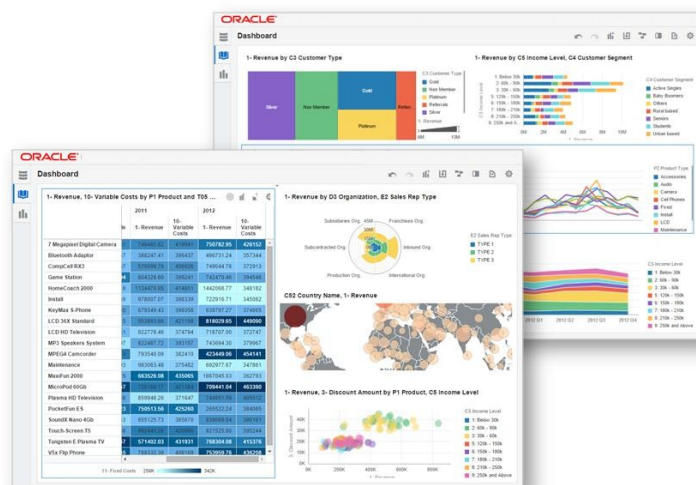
ORACLE

Dashboard

1- Revenue by C3 Customer Type

Silver

Non Member

Gold

Platinum

Referr

C3 Customer Type

Gold

Non Member

Platinum

Referrals

Silver

1- Revenue

4M

10M

1- Revenue by C5 Income Level, C4 Customer Segment

1: Below 30k

2: 30k - 60k

3: 60k - 90k

5: 120k - 150k

6: 150k - 180k

7: 180k - 210k

8: 210k - 250k

9: 250k and A

C5 Income Level

0M

2M

4M

6M

8M

10M

C4 Customer Segment

Active Singles

Baby Boomers

Others

Rural based

Seniors

Students

Urban based

P2 Product Type

Accessories

Audio

Camera

Cell Phones

Fixed

Install

LCD

Maintenance

C5 Income Level

1: Below 30k

2: 30k - 60k

3: 60k - 90k

5: 120k - 150k

6: 150k - 180k

7: 180k - 210k

8: 210k - 250k

9: 250k and Above

ORACLE

Dashboard

1- Revenue, 10- Variable Costs by P1 Product and T05 ...

| | 2011 | | 2012 | |
|---|---|---|---|---|
| | 1- Revenue | 10- Variable Costs | 1- Revenue | 10- Variable Costs |
| 7 Megapixel Digital Camera | 746492.82 | 419561 | 750782.95 | 429152 |
| Bluetooth Adaptor | 588247.41 | 386437 | 498731.24 | 357344 |
| CompCell RX3 | 839099.79 | 488928 | 749044.74 | 372913 |
| Game Station | 904326.69 | 569613 | 890951.49 | 542551 |
| HomeCoach 2000 | 1133475.85 | 454651 | 1442068.77 | 348162 |
| Install | 978007.07 | 356839 | 722916.71 | 350422 |
| KeyMax S-Phone | 679349.43 | 359398 | 638597.07 | 374969 |
| LCD 36X Standard | 553889.69 | 421159 | 818029.85 | 449090 |
| LCD HD Television | 822776.46 | 374794 | 718707.00 | 374708 |
| MP3 Speakers System | 622849.00 | 361734 | 743694.30 | 376998 |
| MPEG4 Camcorder | 793540.08 | 362410 | 423449.06 | 454141 |
| Maintenance | 583083.48 | 375482 | 692977.67 | 347861 |
| MaxFun 2000 | 663526.28 | 435065 | 1667048.63 | 368427 |
| MicroPod 60Gb | 716147.57 | 389877 | 709641.04 | 463390 |
| Plasma HD Television | 659946.26 | 371847 | 568651.39 | 378429 |
| PocketFun ES | 750513.56 | 425260 | 269522.24 | 368448 |
| SoundX Nano 4Gb | 655125.73 | 385879 | 632399.98 | 388216 |
| Touch-Screen T5 | 807032.36 | 384584 | 588669.36 | 359888 |
| Tungsten E Plasma TV | 571402.03 | 431931 | 768304.08 | 415376 |
| V5x Flip Phone | 582773.86 | 351868 | 785048.45 | 406175 |

11- Fixed Costs 256K 342K

1- Revenue by D3 Organization, E2 Sales Rep Type

Subsidiaries Org.

Franchises Org.

Subcontracted Org.

Inbound Org.

Production Org.

International Org.

E2 Sales Rep Type

TYPE 1

TYPE 2

TYPE 3

C52 Country Name, 1- Revenue

1- Revenue, 3- Discount Amount by P1 Product, C5 Income Level

3- Discount Amount

0K

200K

400K

600K

800K

1- Revenue

C5 Income Level

1: Below 30k

2: 30k - 60k

3: 60k - 90k

4: 90k - 120k

5: 120k - 150k

6: 150k - 180k

7: 180k - 210k

8: 210k - 250k

9: 250k and Above